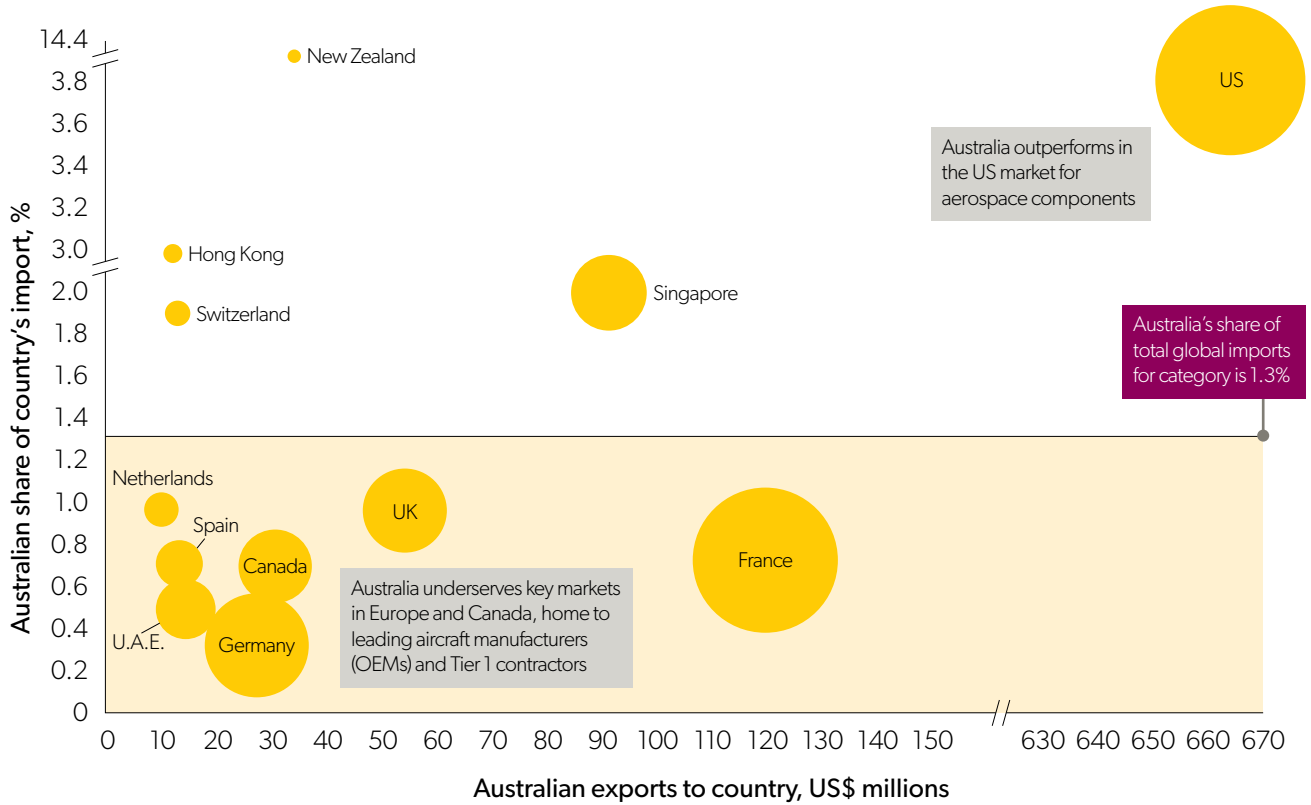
14.4
3.8
3.6
3.4
3.2
3.0
2.0
1.8
1.6
1.4
1.2
1.0
0.8
0.6
0.4
0.2
0

Australian share of country's import, %

New Zealand

US

Australia outperforms in the US market for aerospace components

Hong Kong

Switzerland

Singapore

Australia's share of total global imports for category is 1.3%

Netherlands

Spain

UK

Canada

France

U.A.E.

Germany

Australia underserves key markets in Europe and Canada, home to leading aircraft manufacturers (OEMs) and Tier 1 contractors

0 10 20 30 40 50 60 70 80 90 100 110 120 130 140 150 630 640 650 660 670

Australian exports to country, US$ millions